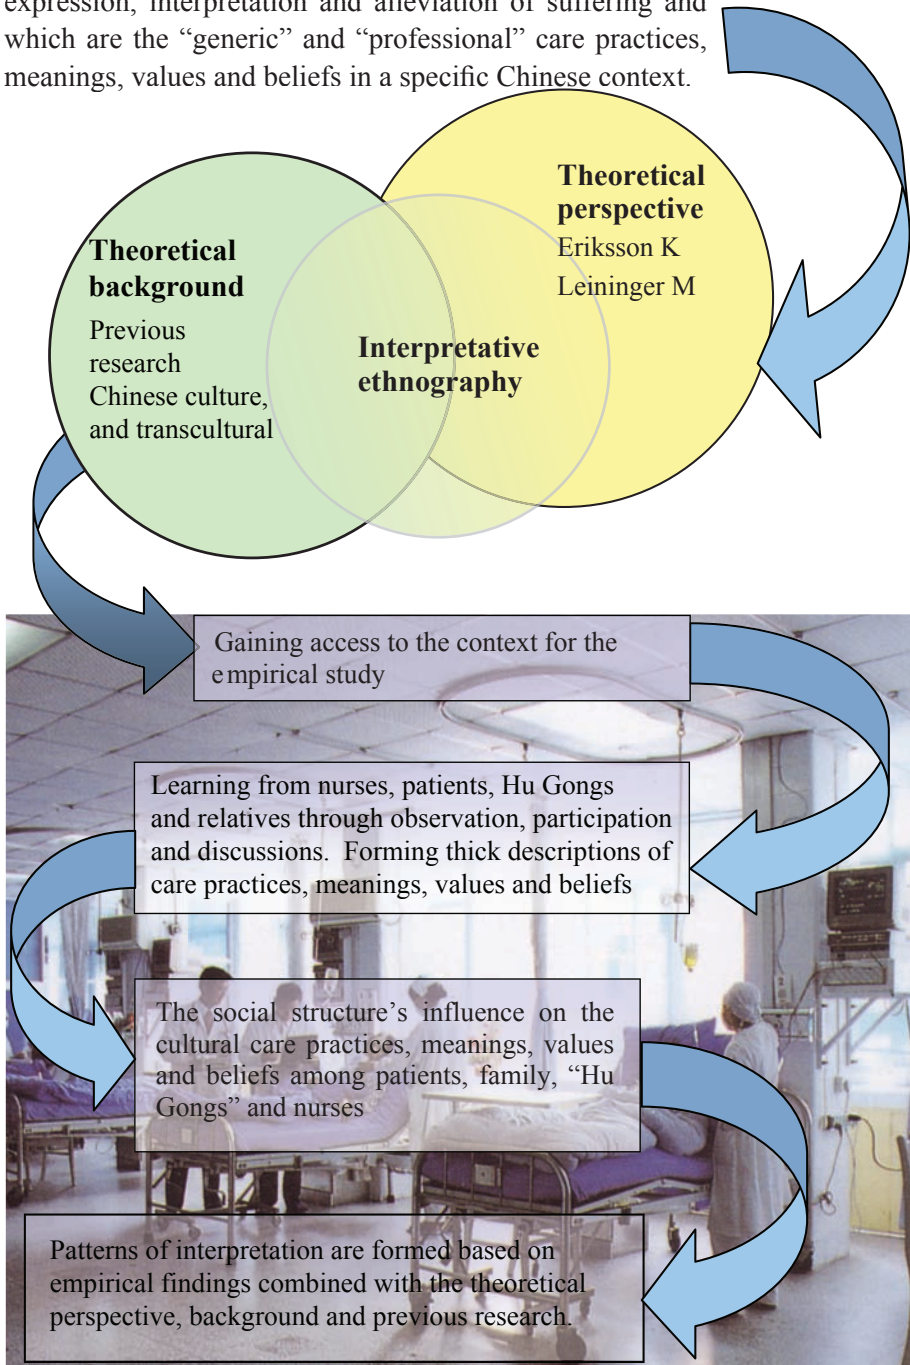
expression, interpretation and alleviation of suffering and which are the "generic" and "professional" care practices, meanings, values and beliefs in a specific Chinese context.

Theoretical perspective
Eriksson K
Leininger M

Theoretical background
Previous research
Chinese culture, and transcultural

Interpretative ethnography

Gaining access to the context for the empirical study

Learning from nurses, patients, Hu Gongs and relatives through observation, participation and discussions. Forming thick descriptions of care practices, meanings, values and beliefs

The social structure's influence on the cultural care practices, meanings, values and beliefs among patients, family, "Hu Gongs" and nurses

Patterns of interpretation are formed based on empirical findings combined with the theoretical perspective, background and previous research.